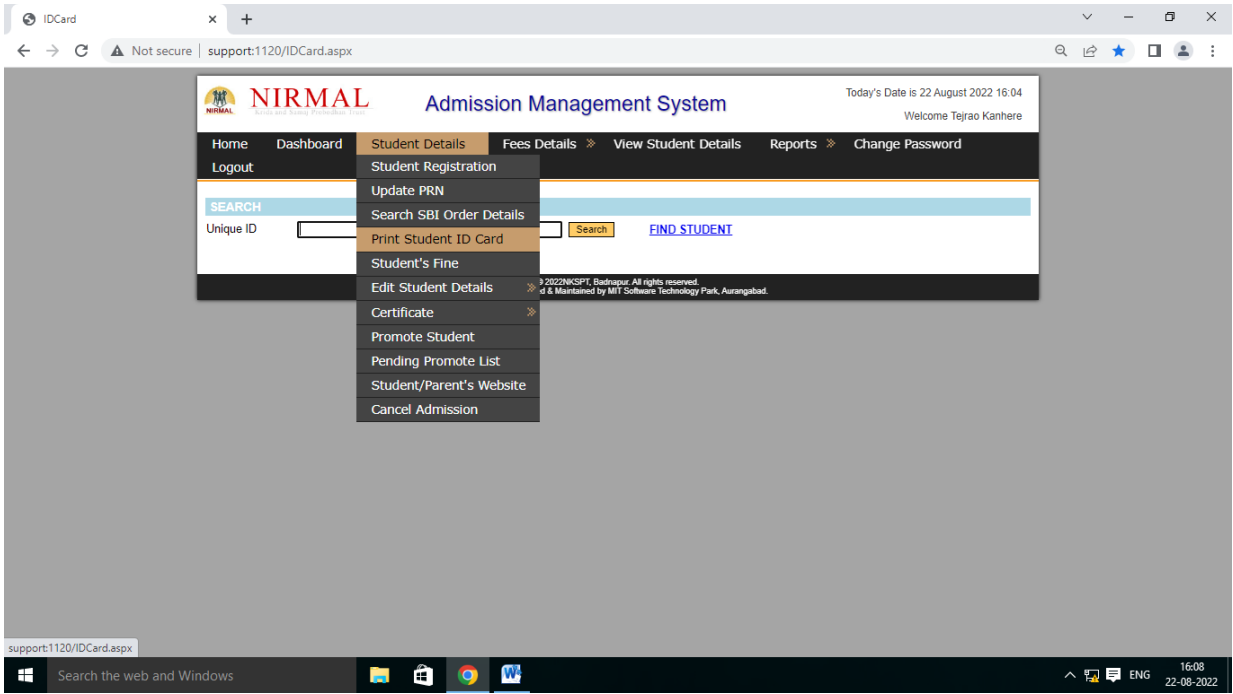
IDCard
Not secure | support:1120/IDCard.aspx

NIRMAL
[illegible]

NIRMAL

Admission Management System

Today's Date is 22 August 2022 16:04
Welcome Tejrao Kanhere

Home Dashboard Student Details Fees Details » View Student Details Reports » Change Password
Logout

Student Registration
Update PRN
Search SBI Order Details
Print Student ID Card
Student's Fine
Edit Student Details »
Certificate »
Promote Student
Pending Promote List
Student/Parent's Website
Cancel Admission

SEARCH
Unique ID
Search
FIND STUDENT

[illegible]9 2022NKSPT, Badnapur. All rights reserved.
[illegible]d & Maintained by MIT Software Technology Park, Aurangabad.

support:1120/IDCard.aspx

Search the web and Windows
ENG 16:08 22-08-2022